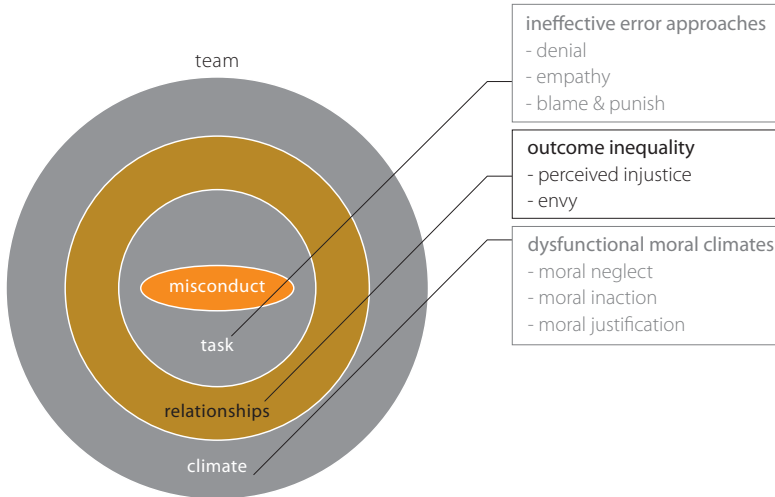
team

misconduct

task

relationships

climate

ineffective error approaches
- denial
- empathy
- blame & punish

outcome inequality
- perceived injustice
- envy

dysfunctional moral climates
- moral neglect
- moral inaction
- moral justification